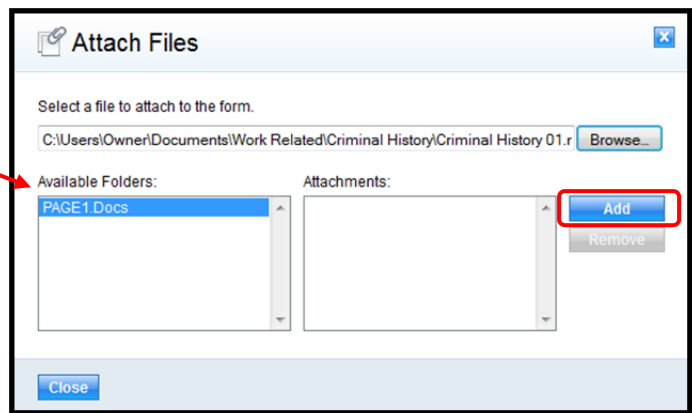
Attach Files

Select a file to attach to the form.

C:\Users\Owner\Documents\Work Related\Criminal History\Criminal History 01.r

Browse...

Available Folders:

PAGE1.Docs

Attachments:

Add

Remove

Close